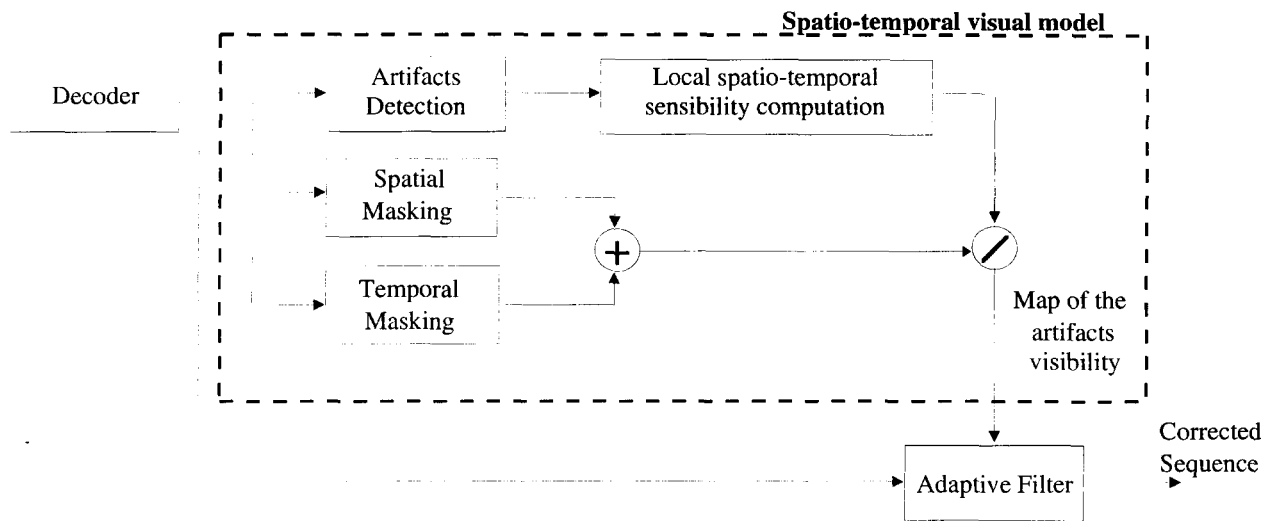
Spatio-temporal visual model

Decoder

Artifacts Detection

Local spatio-temporal sensibility computation

Spatial Masking

Temporal Masking

+

Map of the artifacts visibility

Adaptive Filter

Corrected Sequence